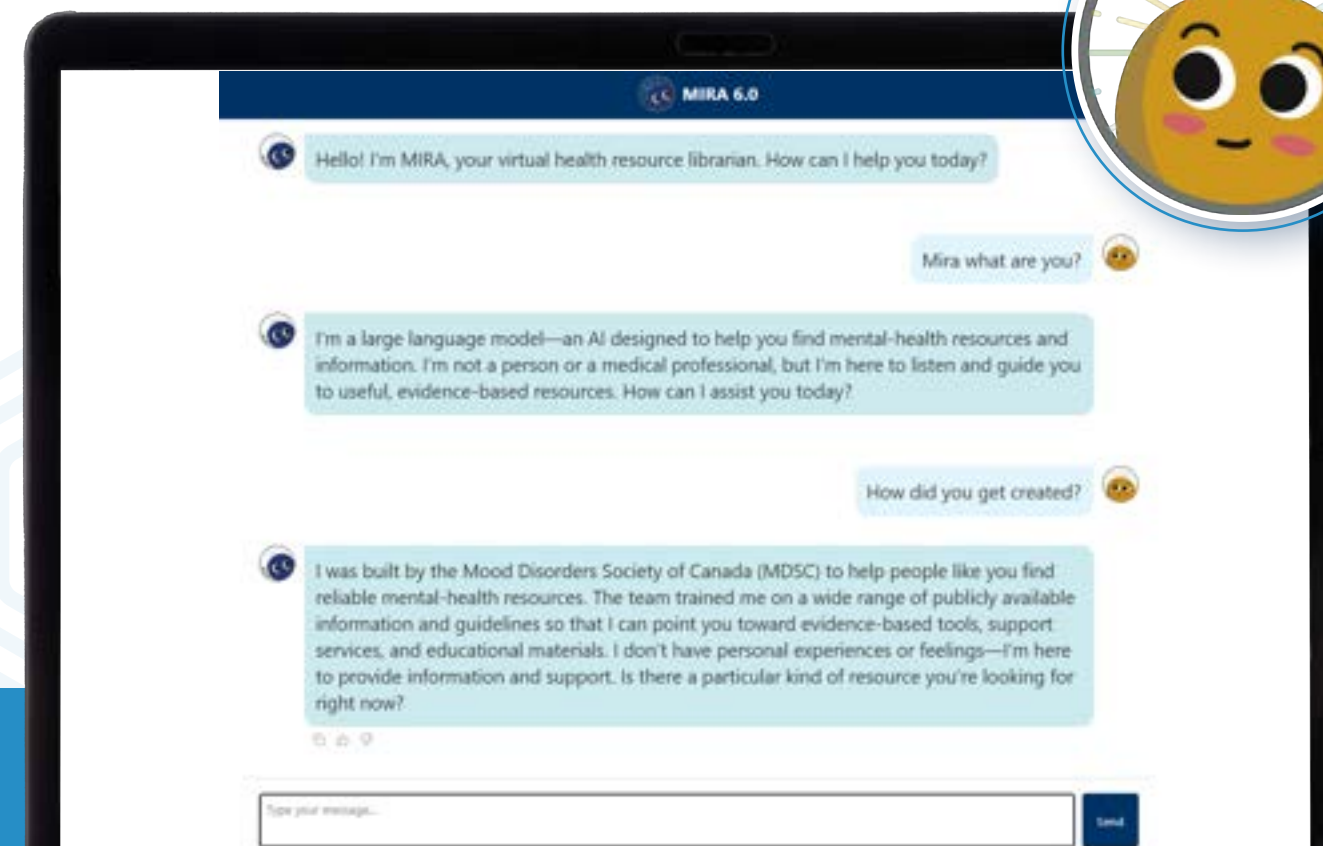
MIRA 6.0

Hello! I'm MIRA, your virtual health resource librarian. How can I help you today?

Mira what are you?

I'm a large language model—an AI designed to help you find mental-health resources and information. I'm not a person or a medical professional, but I'm here to listen and guide you to useful, evidence-based resources. How can I assist you today?

How did you get created?

I was built by the Mood Disorders Society of Canada (MDSC) to help people like you find reliable mental-health resources. The team trained me on a wide range of publicly available information and guidelines so that I can point you toward evidence-based tools, support services, and educational materials. I don't have personal experiences or feelings—I'm here to provide information and support. Is there a particular kind of resource you're looking for right now?

Type your message...

Send